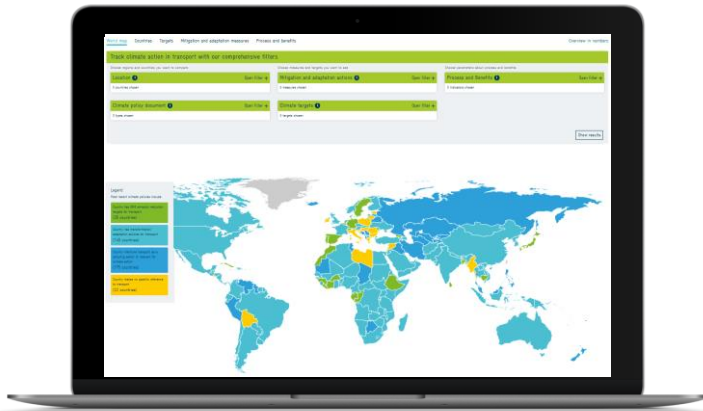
World map Countries Targets Mitigation and adaptation measures Process and benefits

Overview in numbers

Track climate action in transport with our comprehensive filters.

Location
Open filter
0 countries chosen

Mitigation and adaptation actions
Open filter
0 measures chosen

Process and Benefits
Open filter
0 indicators chosen

Climate policy document
Open filter
0 types chosen

Climate targets
Open filter
0 targets chosen

Show results

Legend
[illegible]